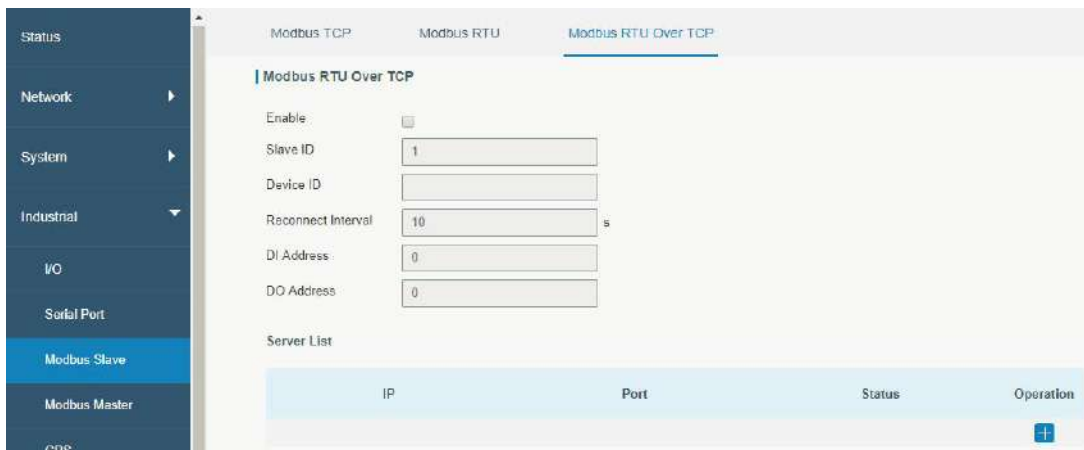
Status

Network

System

Industrial

I/O

Serial Port

Modbus Slave

Modbus Master

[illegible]

Modbus TCP Modbus RTU Modbus RTU Over TCP

Modbus RTU Over TCP

Enable

Slave ID 1

Device ID

Reconnect Interval 10 s

DI Address 0

DO Address 0

Server List

| IP | Port | Status | Operation |
|---|---|---|---|
| | | | |